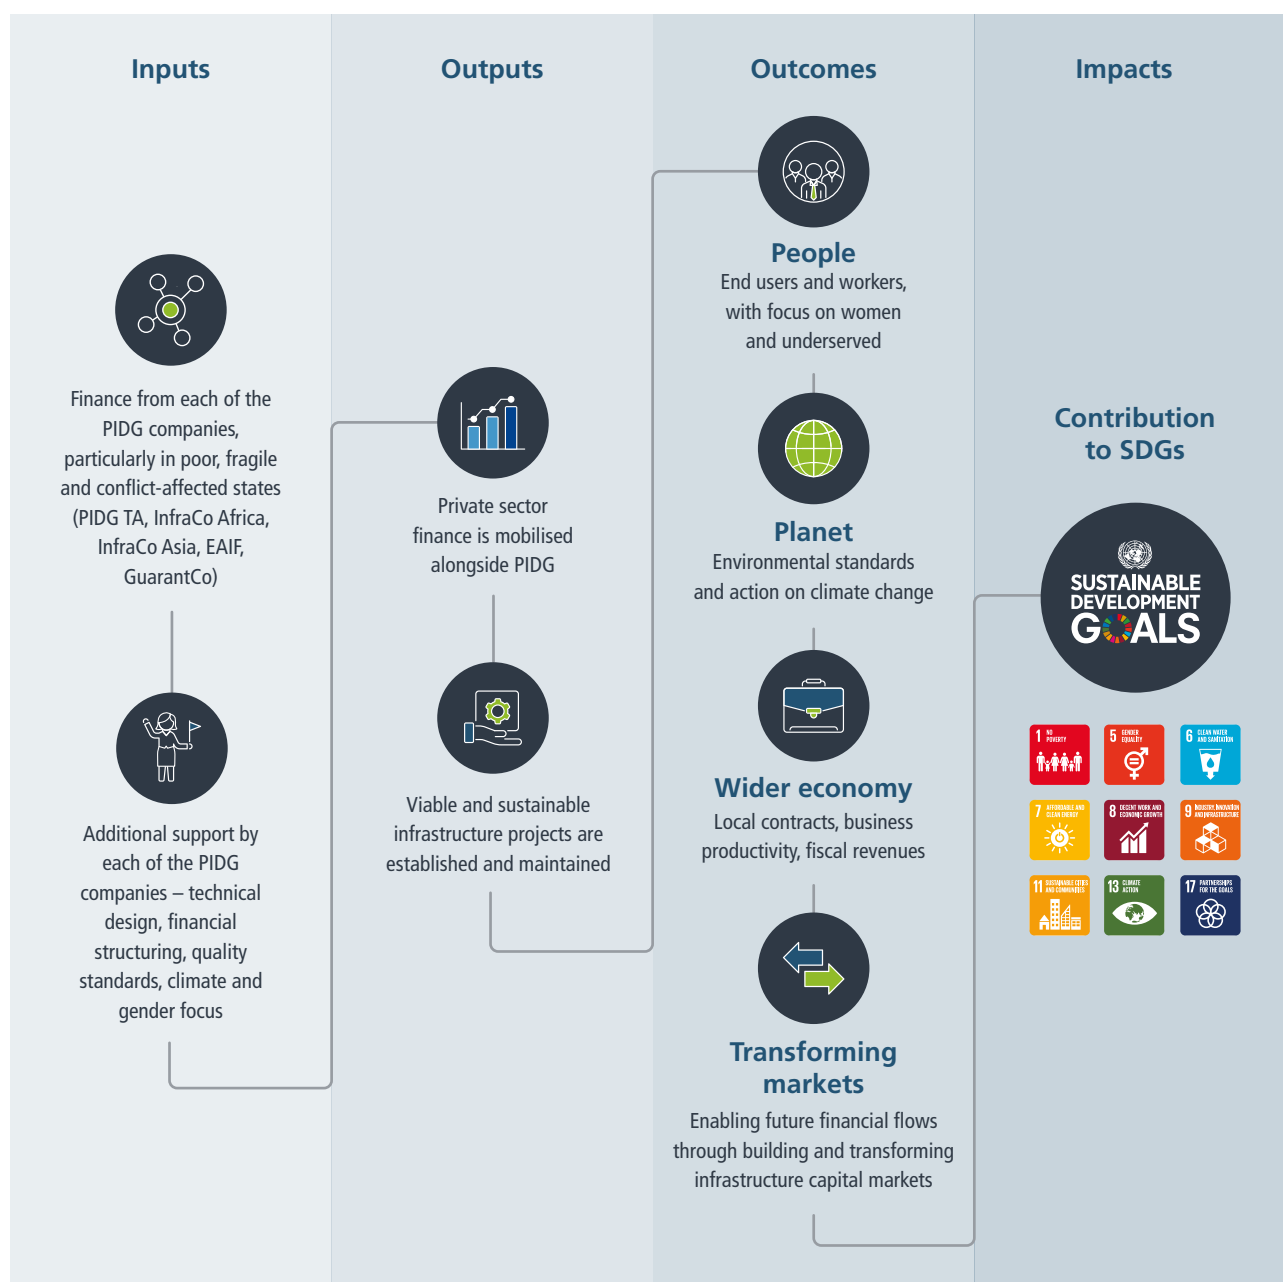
Inputs

Outputs

Outcomes

Impacts

People
End users and workers, with focus on women and underserved

Finance from each of the PIDG companies, particularly in poor, fragile and conflict-affected states (PIDG TA, InfraCo Africa, InfraCo Asia, EAIF, GuaranteCo)

Private sector finance is mobilised alongside PIDG

Contribution to SDGs

Planet
Environmental standards and action on climate change

SUSTAINABLE DEVELOPMENT GOALS

Additional support by each of the PIDG companies – technical design, financial structuring, quality standards, climate and gender focus

Viable and sustainable infrastructure projects are established and maintained

Wider economy
Local contracts, business productivity, fiscal revenues

1 NO POVERTY
5 GENDER EQUALITY
6 CLEAN WATER AND SANITATION
7 AFFORDABLE AND CLEAN ENERGY
8 DECENT WORK AND ECONOMIC GROWTH
9 INDUSTRY, INNOVATION AND INFRASTRUCTURE
11 SUSTAINABLE CITIES AND COMMUNITIES
13 CLIMATE ACTION
17 PARTNERSHIPS FOR THE GOALS

Transforming markets
Enabling future financial flows through building and transforming infrastructure capital markets